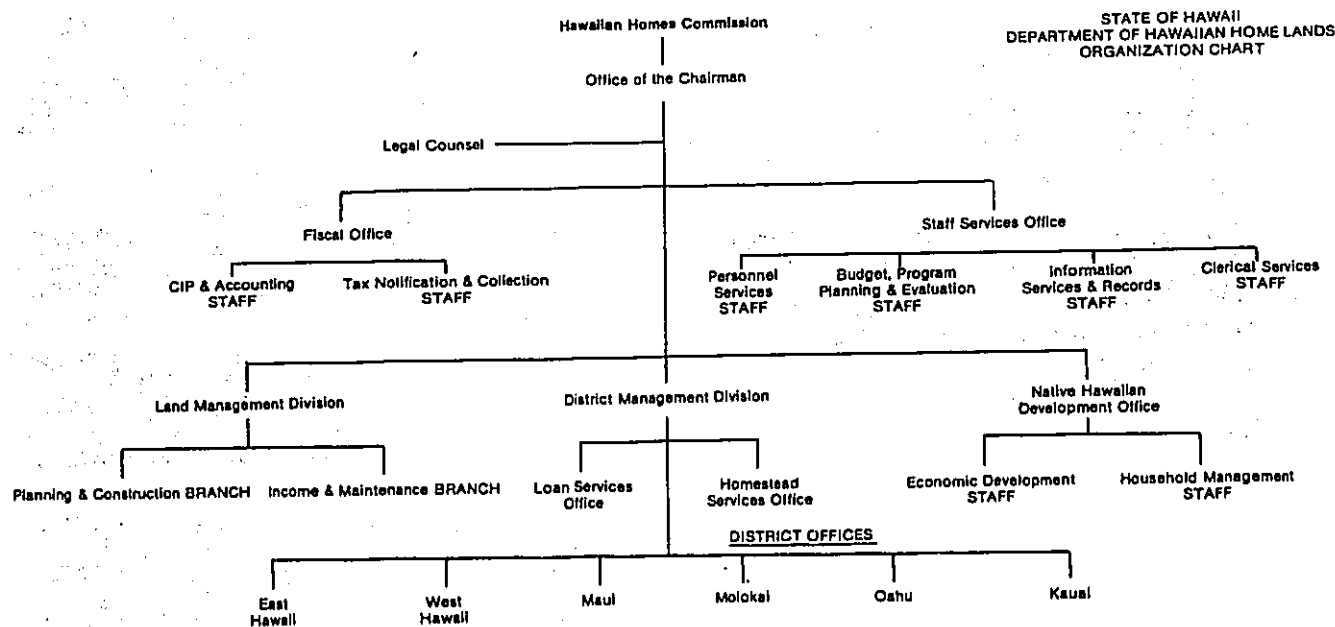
STATE OF HAWAII
DEPARTMENT OF HAWAIIAN HOME LANDS
ORGANIZATION CHART

Hawaiian Homes Commission

Office of the Chairman

Legal Counsel

Fiscal Office

CIP & Accounting STAFF

Tax Notification & Collection STAFF

Staff Services Office

Personnel Services STAFF

Budget, Program Planning & Evaluation STAFF

Information Services & Records STAFF

Clerical Services STAFF

Land Management Division

Planning & Construction BRANCH

Income & Maintenance BRANCH

District Management Division

Loan Services Office

Homestead Services Office

Native Hawaiian Development Office

Economic Development STAFF

Household Management STAFF

DISTRICT OFFICES

East Hawaii

West Hawaii

Maui

Molokai

Oahu

Kauai